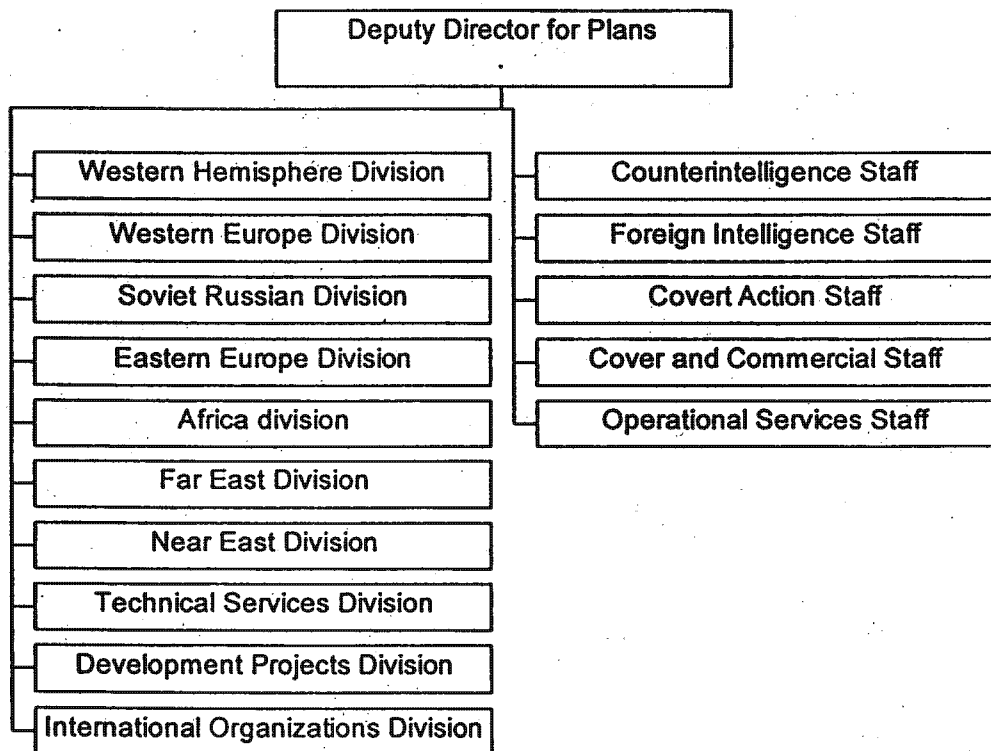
Deputy Director for Plans

Western Hemisphere Division

Western Europe Division

Soviet Russian Division

Eastern Europe Division

Africa division

Far East Division

Near East Division

Technical Services Division

Development Projects Division

International Organizations Division

Counterintelligence Staff

Foreign Intelligence Staff

Covert Action Staff

Cover and Commercial Staff

Operational Services Staff